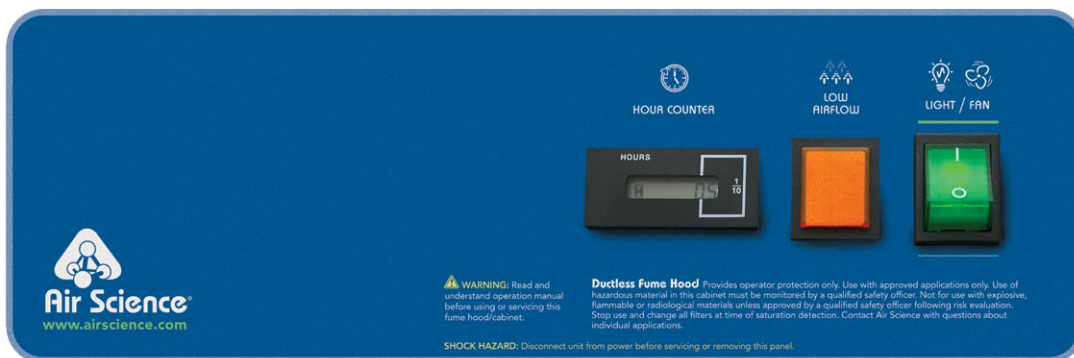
HOUR COUNTER

LOW AIRFLOW

LIGHT / FAN

HOURS

$\frac{1}{10}$

I

O

Air Science®
www.airscience.com

WARNING: Read and understand operation manual before using or servicing this fume hood/cabinet.

Ductless Fume Hood Provides operator protection only. Use with approved applications only. Use of hazardous material in this cabinet must be monitored by a qualified safety officer. Not for use with explosive, flammable or radiological materials unless approved by a qualified safety officer following risk evaluation. Stop use and change all filters at time of saturation detection. Contact Air Science with questions about individual applications.

SHOCK HAZARD: Disconnect unit from power before servicing or removing this panel.